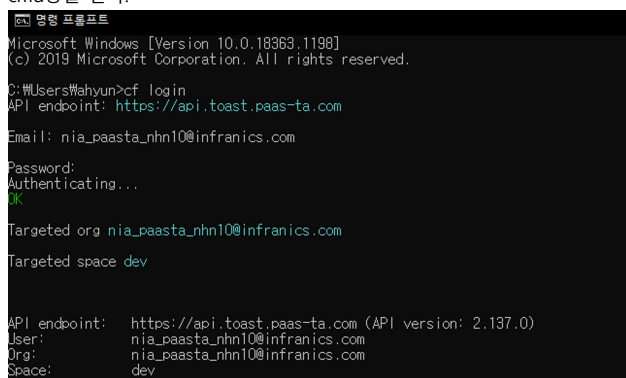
cmd창을 연다.

명령 프롬프트

Microsoft Windows [Version 10.0.18363.1198]
(c) 2019 Microsoft Corporation. All rights reserved.

C:\Users\ahyun>cf login
API endpoint: https://api.toast.paas-ta.com

Email: nia_paasta_nhn10@infranics.com

Password:
Authenticating...
OK

Targeted org nia_paasta_nhn10@infranics.com

Targeted space dev

API endpoint: https://api.toast.paas-ta.com (API version: 2.137.0)
User: nia_paasta_nhn10@infranics.com
Org: nia_paasta_nhn10@infranics.com
Space: dev